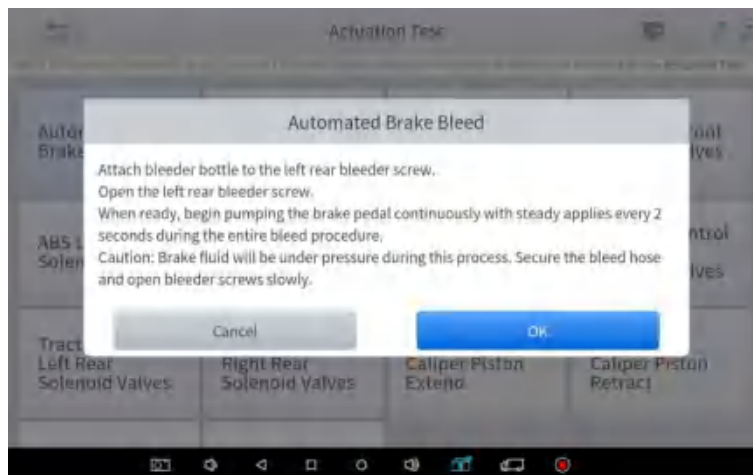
Activation Test

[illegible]

Autom Brake

ntrol lves

ABS Solen

ntrol lves

Tract Left Rear Solenoid Valves

Right Rear Solenoid Valves

Caliper Piston Extend

Caliper Piston Retract

Automated Brake Bleed

Attach bleeder bottle to the left rear bleeder screw.
Open the left rear bleeder screw.
When ready, begin pumping the brake pedal continuously with steady applies every 2 seconds during the entire bleed procedure.
Caution: Brake fluid will be under pressure during this process. Secure the bleed hose and open bleeder screws slowly.

Cancel

OK